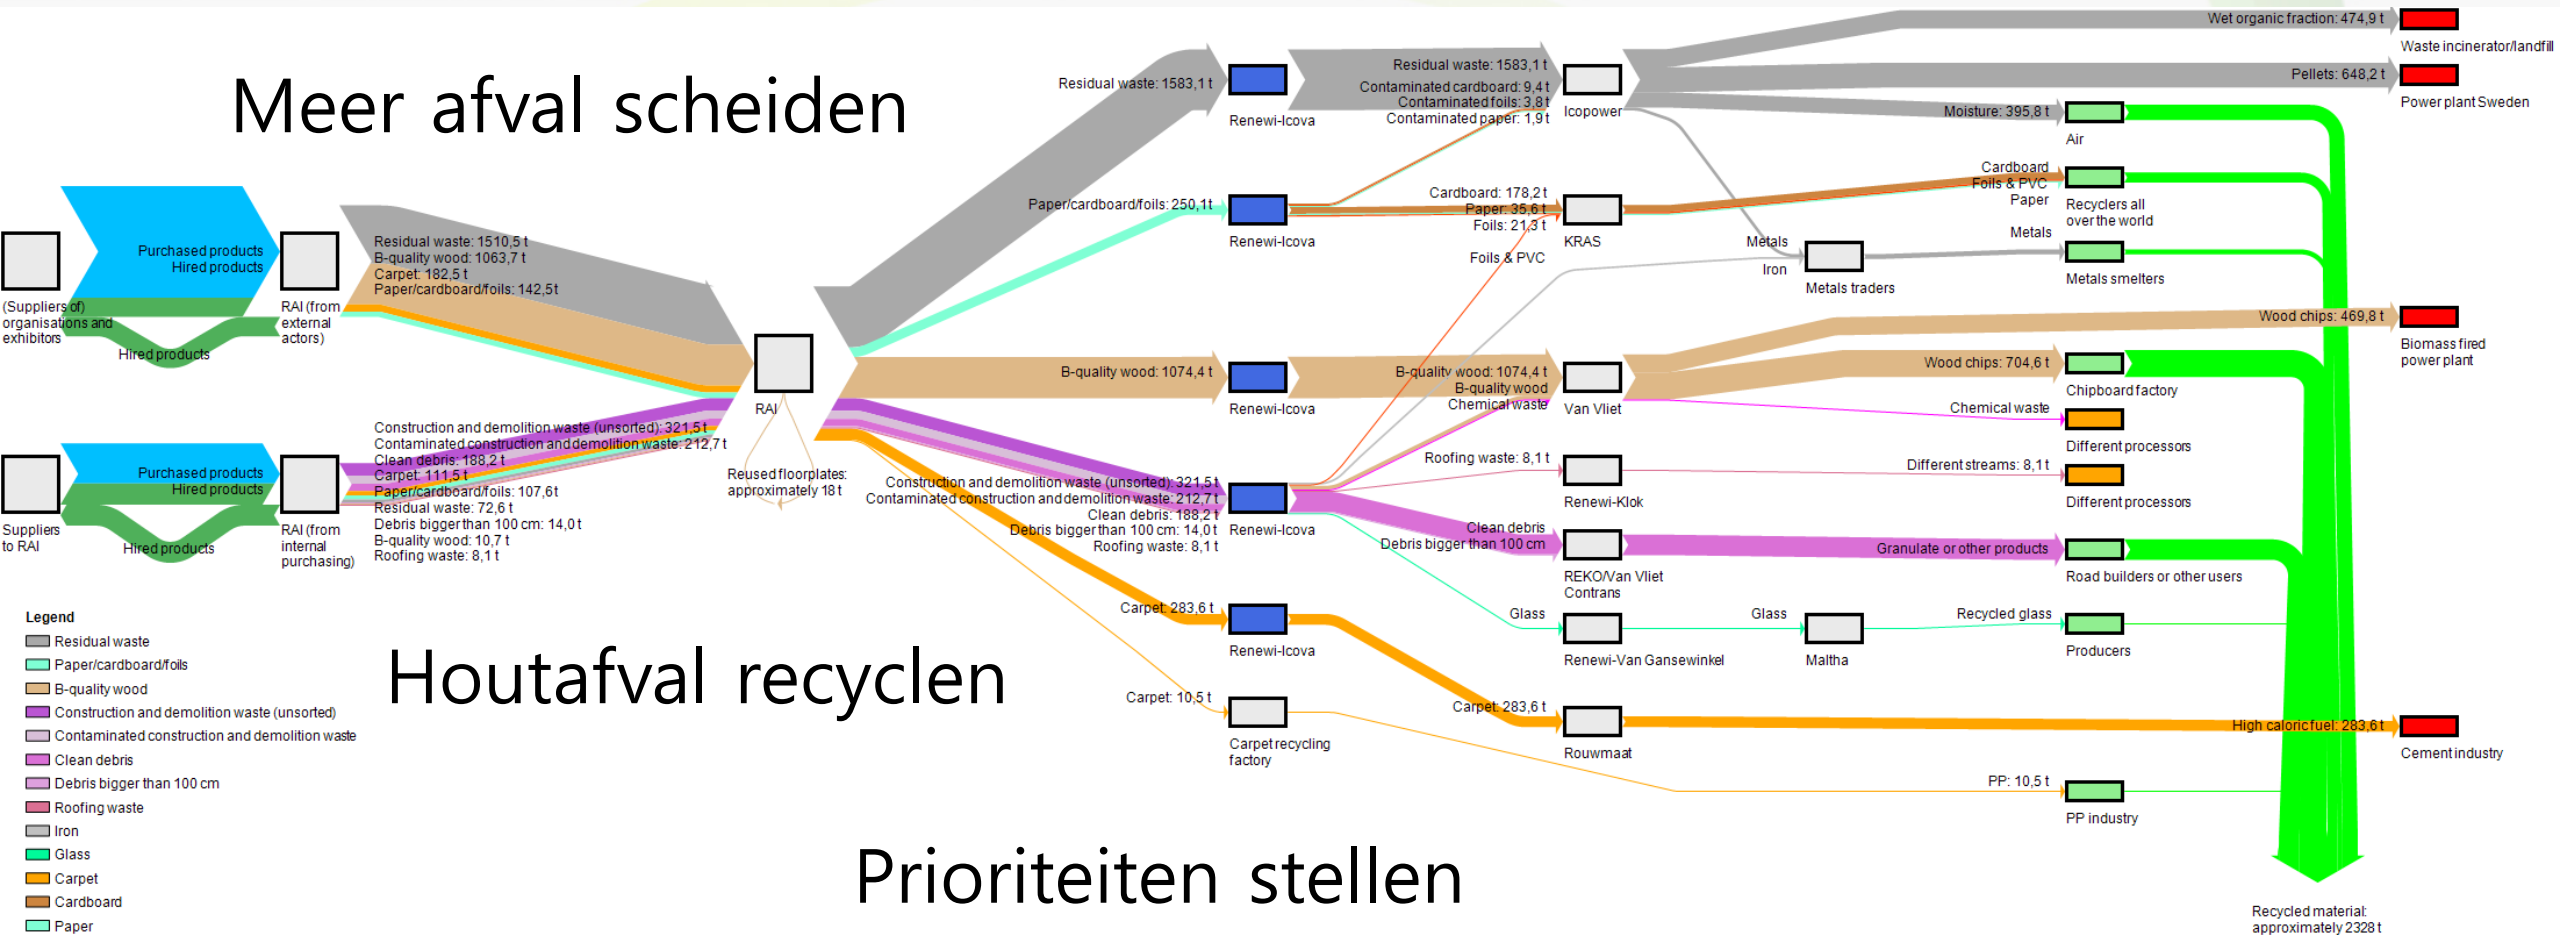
Meer afval scheiden

Houtafval recyclen

Prioriteiten stellen

Purchased products
Hired products
(Suppliers of) organisations and exhibitors
Hired products
RAI (from external actors)

Residual waste: 1510,5 t
B-quality wood: 1063,7 t
Carpet: 182,5 t
Paper/cardboard/foils: 142,5t

Purchased products
Hired products
Suppliers to RAI
Hired products
RAI (from internal purchasing)

Construction and demolition waste (unsorted): 321,5 t
Contaminated construction and demolition waste: 212,7 t
Clean debris: 188,2 t
Carpet: 111,5 t
Paper/cardboard/foils: 107,6t
Residual waste: 72,6 t
Debris bigger than 100 cm: 14,0 t
B-quality wood: 10,7 t
Roofing waste: 8,1 t

RAI
Reused floorplates: approximately 18 t

Residual waste: 1583,1 t
Renewi-Icova
Paper/cardboard/foils: 250,1 t
Renewi-Icova
B-quality wood: 1074,4 t
Renewi-Icova
Construction and demolition waste (unsorted): 321,5 t
Contaminated construction and demolition waste: 212,7 t
Clean debris: 188,2 t
Debris bigger than 100 cm: 14,0 t
Roofing waste: 8,1 t
Renewi-Icova
Carpet: 283,6 t
Renewi-Icova
Carpet: 10,5 t
Carpet recycling factory

Residual waste: 1583,1 t
Contaminated cardboard: 9,4 t
Contaminated foils: 3,8 t
Contaminated paper: 1,9 t
Icopower
Cardboard: 178,2 t
Paper: 35,6 t
Foils: 21,3 t
KRAS
Foils & PVC
B-quality wood: 1074,4 t
B-quality wood
Chemical waste
Van Vliet
Roofing waste: 8,1 t
Renewi-Klok
Clean debris
Debris bigger than 100 cm
REKO/Van Vliet Contrans
Glass
Renewi-Van Gansewinkel
Carpet: 283,6 t
Rouwmaat

Wet organic fraction: 474,9 t
Waste incinerator/landfill
Pellets: 648,2 t
Power plant Sweden
Moisture: 395,8 t
Air
Cardboard
Foils & PVC
Paper
Recyclers all over the world
Metals
Metals
Iron
Metals traders
Metals smelters
Wood chips: 469,8 t
Biomass fired power plant
Wood chips: 704,6 t
Chipboard factory
Chemical waste
Different processors
Different streams: 8,1 t
Different processors
Granulate or other products
Road builders or other users
Glass
Maltha
Recycled glass
Producers
High caloric fuel: 283,6 t
Cement industry
PP: 10,5 t
PP industry
Recycled material: approximately 2328 t

Legend
Residual waste
Paper/cardboard/foils
B-quality wood
Construction and demolition waste (unsorted)
Contaminated construction and demolition waste
Clean debris
Debris bigger than 100 cm
Roofing waste
Iron
Glass
Carpet
Cardboard
Paper